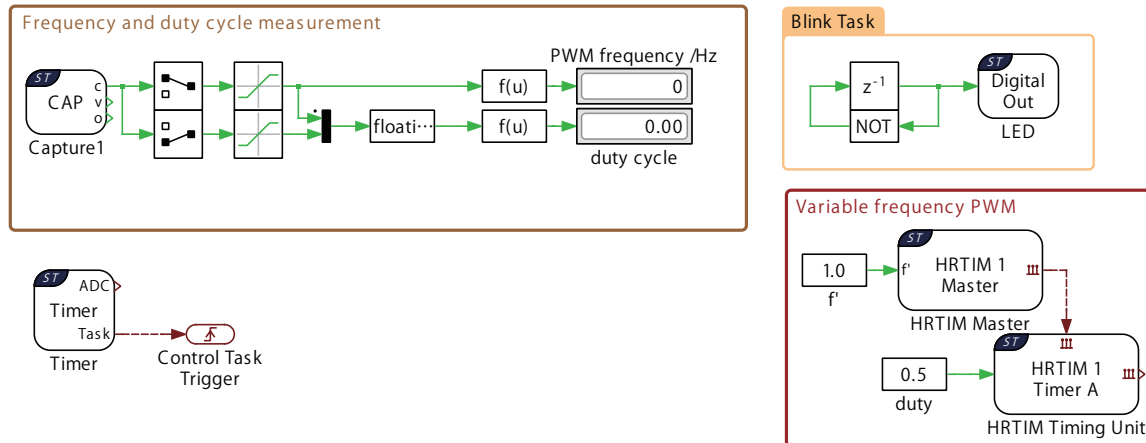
Frequency and duty cycle measurement

ST
CAP
c
v
o
Capture1

f(u)
PWM frequency /Hz
0

floati···
f(u)
0.00
duty cycle

Blink Task

$z^{-1}$
NOT
ST
Digital Out
LED

Variable frequency PWM

1.0
f'
ST
f'
HRTIM 1 Master
HRTIM Master

0.5
duty
ST
HRTIM 1 Timer A
HRTIM Timing Unit

ST
ADC
Timer
Task
Timer
Control Task Trigger